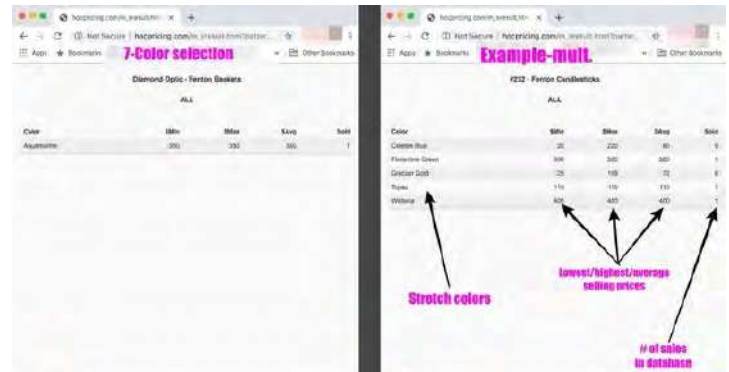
hocpricing.com/m_result.htm ×
Not Secure | hocpricing.com/m_result.html?patter...
Apps Bookmarks Other Bookmarks
7-Color selection
Diamond Optic - Fenton Baskets
ALL

| Color | $Min | $Max | $Avg | Sold |
|---|---|---|---|---|
| Aquamarine | 350 | 350 | 350 | 1 |

hocpricing.com/m_result.htm ×
Not Secure | hocpricing.com/m_result.html?patter...
Apps Bookmarks Other Bookmarks
Example-mult.
#232 - Fenton Candlesticks
ALL

| Color | $Min | $Max | $Avg | Sold |
|---|---|---|---|---|
| Celeste Blue | 35 | 220 | 80 | 5 |
| Florentine Green | 500 | 500 | 500 | 1 |
| Grecian Gold | 25 | 105 | 72 | 6 |
| Topaz | 110 | 110 | 110 | 1 |
| Wisteria | 400 | 400 | 400 | 1 |

Stretch colors
Lowest/highest/average selling prices
# of sales in database